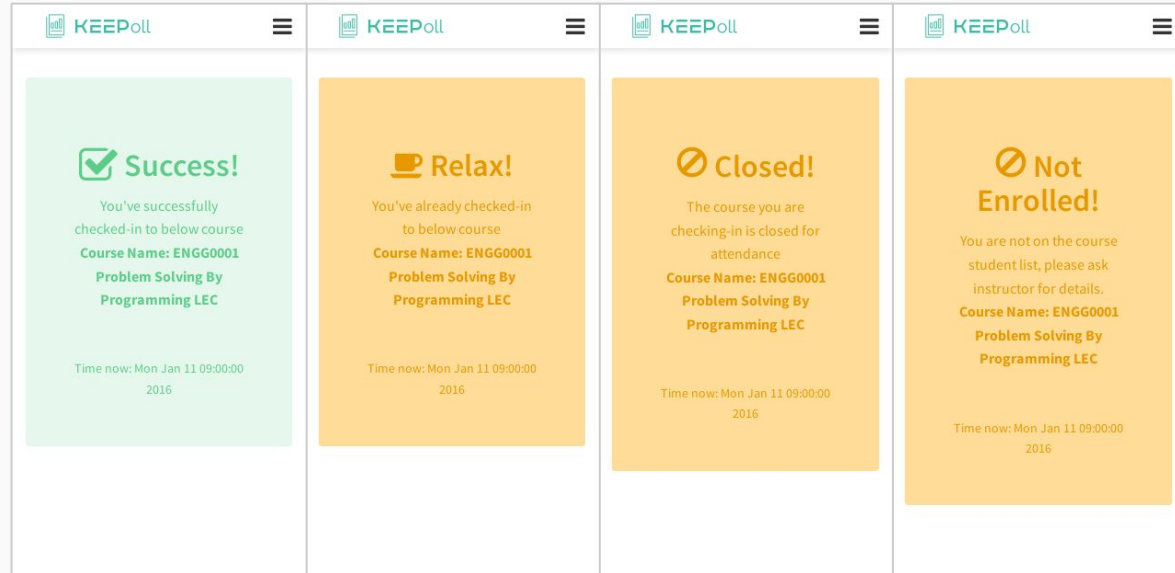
KEEPoll

Success!

You've successfully checked-in to below course

**Course Name: ENGG0001 Problem Solving By Programming LEC**

Time now: Mon Jan 11 09:00:00 2016

KEEPoll

Relax!

You've already checked-in to below course

**Course Name: ENGG0001 Problem Solving By Programming LEC**

Time now: Mon Jan 11 09:00:00 2016

KEEPoll

Closed!

The course you are checking-in is closed for attendance

**Course Name: ENGG0001 Problem Solving By Programming LEC**

Time now: Mon Jan 11 09:00:00 2016

KEEPoll

Not Enrolled!

You are not on the course student list, please ask instructor for details.

**Course Name: ENGG0001 Problem Solving By Programming LEC**

Time now: Mon Jan 11 09:00:00 2016